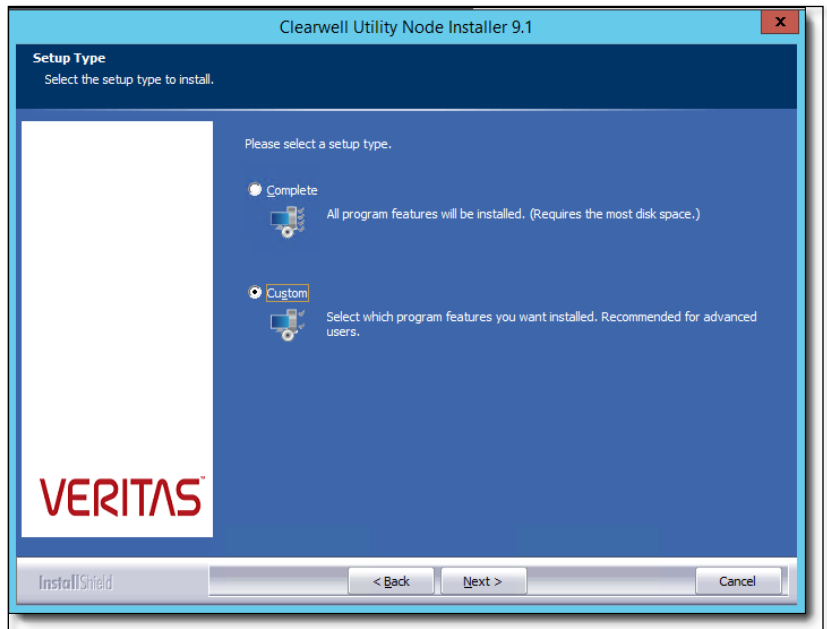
Clearwell Utility Node Installer 9.1

x

Setup Type

Select the setup type to install.

Please select a setup type.

Complete

All program features will be installed. (Requires the most disk space.)

Custom

Select which program features you want installed. Recommended for advanced users.

VERITAS™

InstallShield

< Back

Next >

Cancel